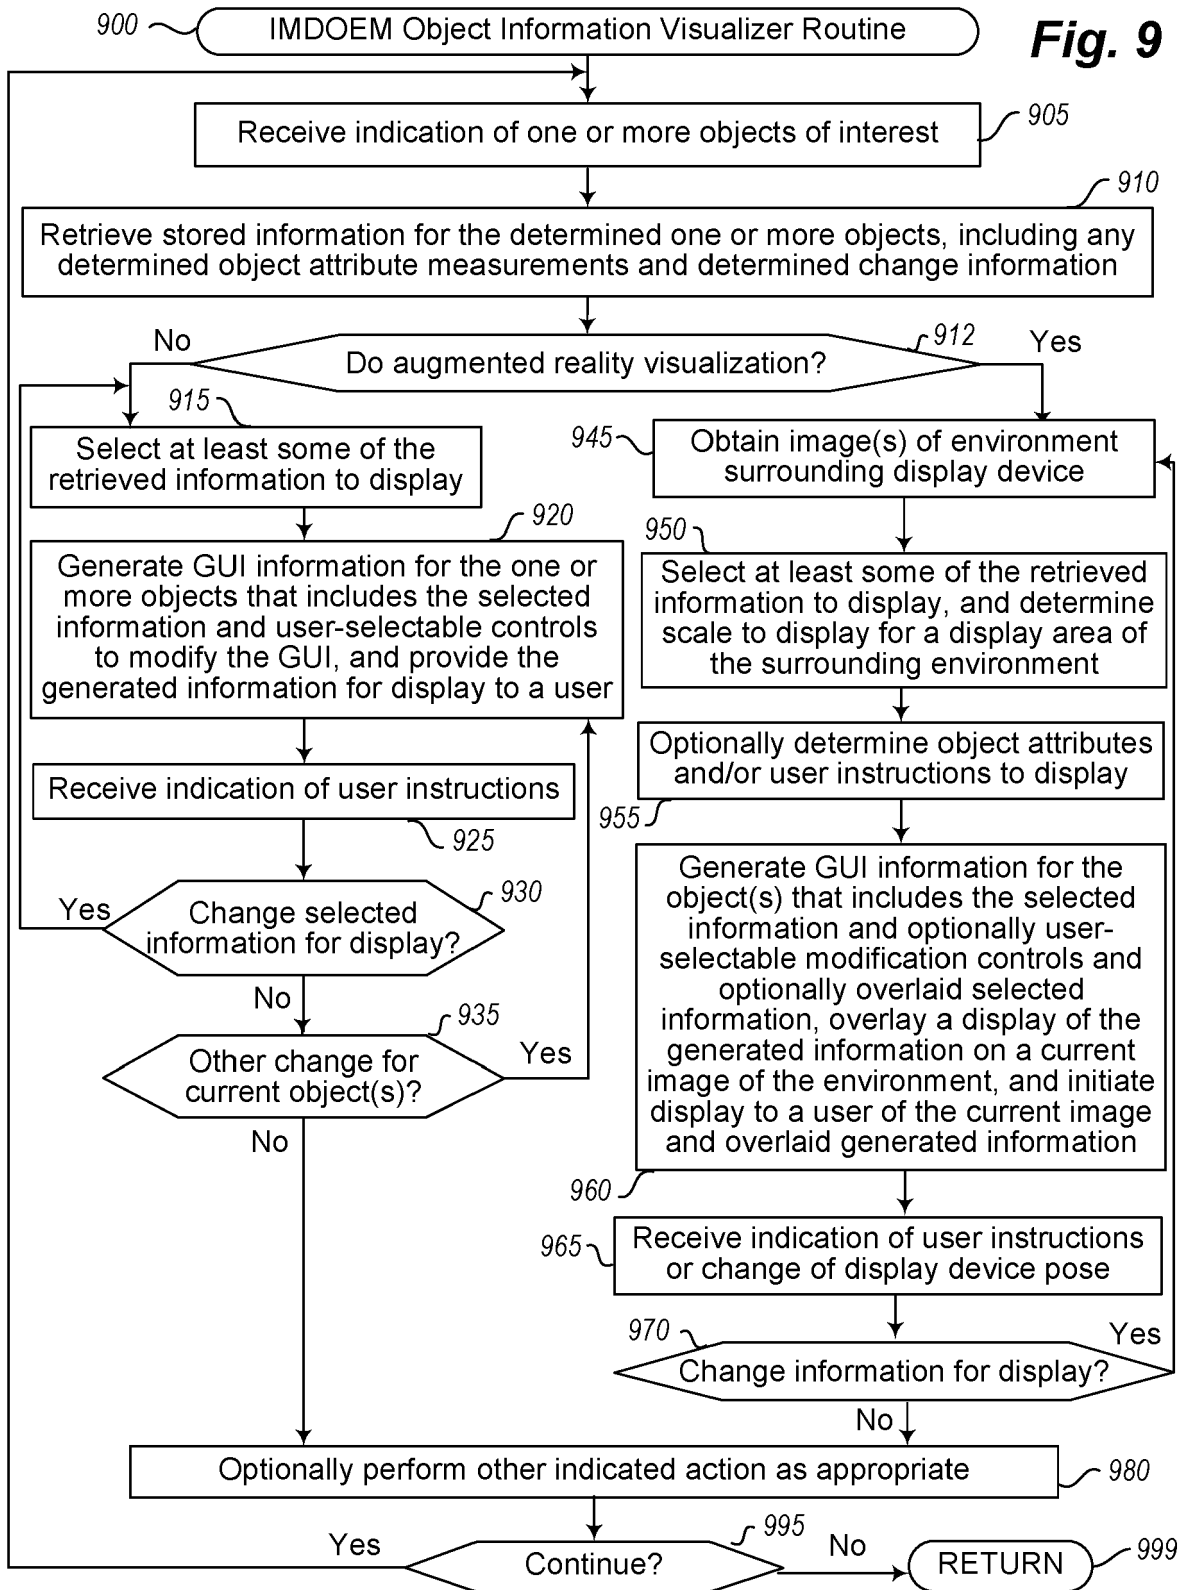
900
IMDOEM Object Information Visualizer Routine
Fig. 9

Receive indication of one or more objects of interest
905

910
Retrieve stored information for the determined one or more objects, including any determined object attribute measurements and determined change information

No
912
Do augmented reality visualization?
Yes

915
Select at least some of the retrieved information to display

945
Obtain image(s) of environment surrounding display device

920
Generate GUI information for the one or more objects that includes the selected information and user-selectable controls to modify the GUI, and provide the generated information for display to a user

950
Select at least some of the retrieved information to display, and determine scale to display for a display area of the surrounding environment

Optionally determine object attributes and/or user instructions to display
955

Receive indication of user instructions
925

Yes
Change selected information for display?
930
No

Generate GUI information for the object(s) that includes the selected information and optionally user-selectable modification controls and optionally overlaid selected information, overlay a display of the generated information on a current image of the environment, and initiate display to a user of the current image and overlaid generated information

935
Other change for current object(s)?
Yes
No

960

965
Receive indication of user instructions or change of display device pose

970
Change information for display?
Yes
No

Optionally perform other indicated action as appropriate
980

Yes
Continue?
995
No
RETURN
999